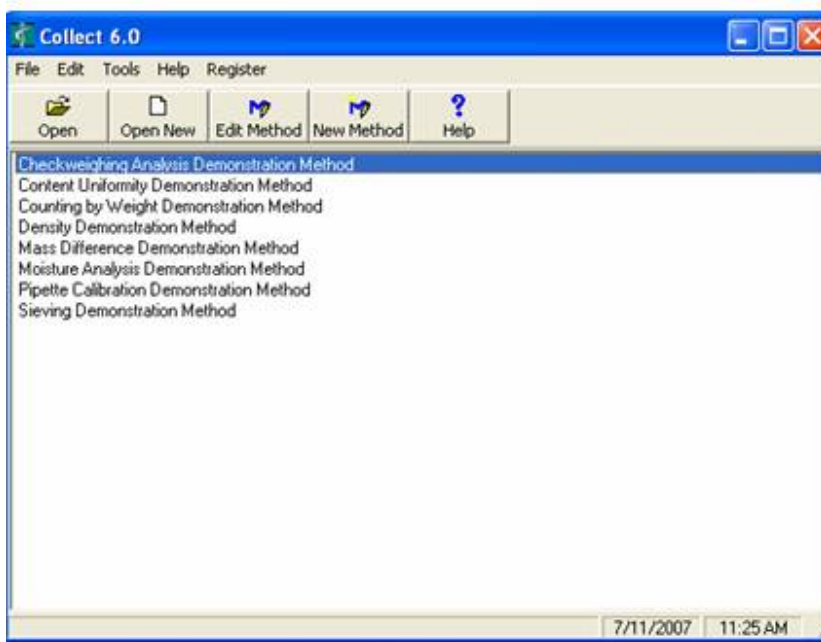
Collect 6.0

File Edit Tools Help Register

Open
Open New
Edit Method
New Method
Help

Checkweighing Analysis Demonstration Method
Content Uniformity Demonstration Method
Counting by Weight Demonstration Method
Density Demonstration Method
Mass Difference Demonstration Method
Moisture Analysis Demonstration Method
Pipette Calibration Demonstration Method
Sieving Demonstration Method

7/11/2007 11:25 AM